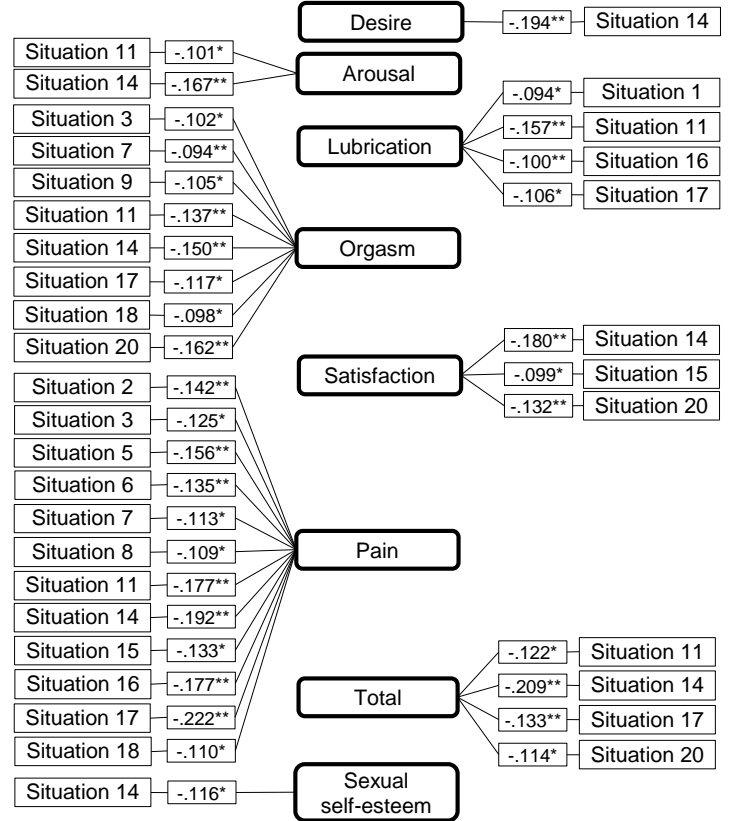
Desire -.194** Situation 14

Situation 11 -.101*
Situation 14 -.167**
Arousal

Lubrication
-.094* Situation 1
-.157** Situation 11
-.100** Situation 16
-.106* Situation 17

Situation 3 -.102*
Situation 7 -.094**
Situation 9 -.105*
Situation 11 -.137**
Situation 14 -.150**
Situation 17 -.117*
Situation 18 -.098*
Situation 20 -.162**
Orgasm

Satisfaction
-.180** Situation 14
-.099* Situation 15
-.132** Situation 20

Situation 2 -.142**
Situation 3 -.125*
Situation 5 -.156**
Situation 6 -.135**
Situation 7 -.113*
Situation 8 -.109*
Situation 11 -.177**
Situation 14 -.192**
Situation 15 -.133*
Situation 16 -.177**
Situation 17 -.222**
Situation 18 -.110*
Pain

Total
-.122* Situation 11
-.209** Situation 14
-.133** Situation 17
-.114* Situation 20

Situation 14 -.116*
Sexual self-esteem